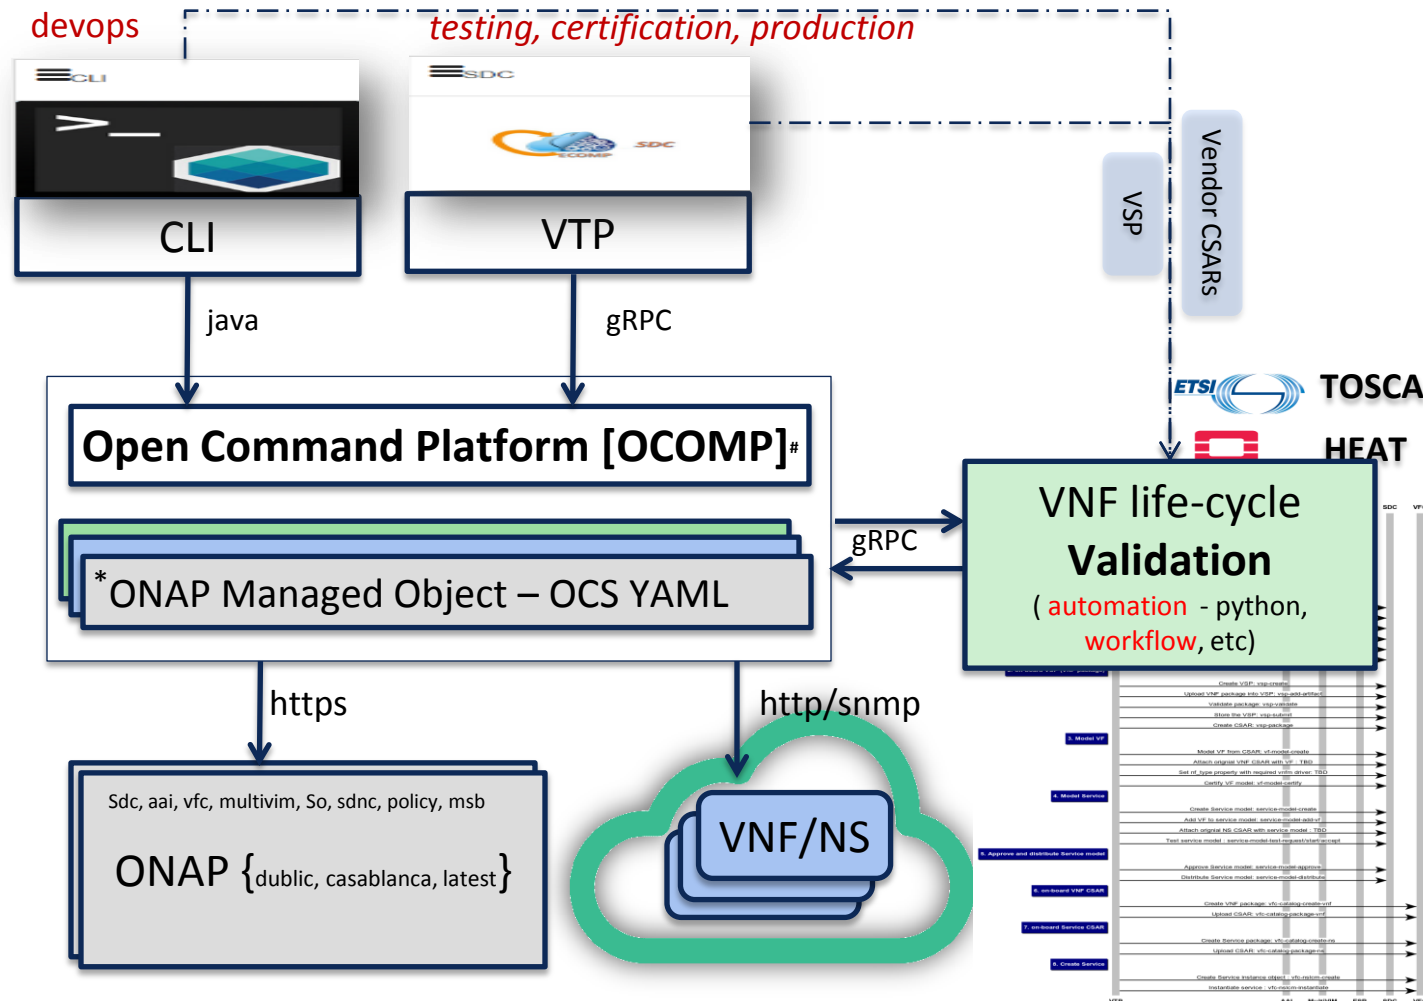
devops

testing, certification, production

CLI

SDC

SDC

CLI

VTP

VSP

Vendor CSARs

java

gRPC

ETSI

TOSCA

HEAT

Open Command Platform [OCOMP]#

VNF life-cycle Validation ( automation - python, workflow, etc)

gRPC

*ONAP Managed Object – OCS YAML

https

http/snmp

Sdc, aai, vfc, multivim, So, sdnc, policy, msb

ONAP {dublic, casablanca, latest}

VNF/NS

SDC

Create VSP: vsp-create

Upload VNF package into VSP: vsp-add-artifact

Validate package: vsp-validate

Store the VSP: vsp-submit

Create CSAR: vsp-package

3. Model VF

Model VF from CSAR: vf-model-create

Attach original VNF CSAR with VF : TBD

Set nf_type property with required vnfm driver: TBD

Certify VF model: vf-model-certify

4. Model Service

Create Service model: service-model-create

Add VF to service model: service-model-add-vf

Attach original NS CSAR with service model : TBD

Test service model : service-model-test-request/start/accept

5. Approve and distribute Service model

Approve Service model: service-model-approve

Distribute Service model: service-model-distribute

6. on-board VNF CSAR

Create VNF package: vfc-catalog-create-vnf

Upload CSAR: vfc-catalog-package-vnf

7. on-board Service CSAR

Create Service package: vfc-catalog-create-ns

Upload CSAR: vfc-catalog-package-ns

8. Create Service

Create Service instance object : vfc-nslcm-create

Instantiate service : vfc-nslcm-instantiate